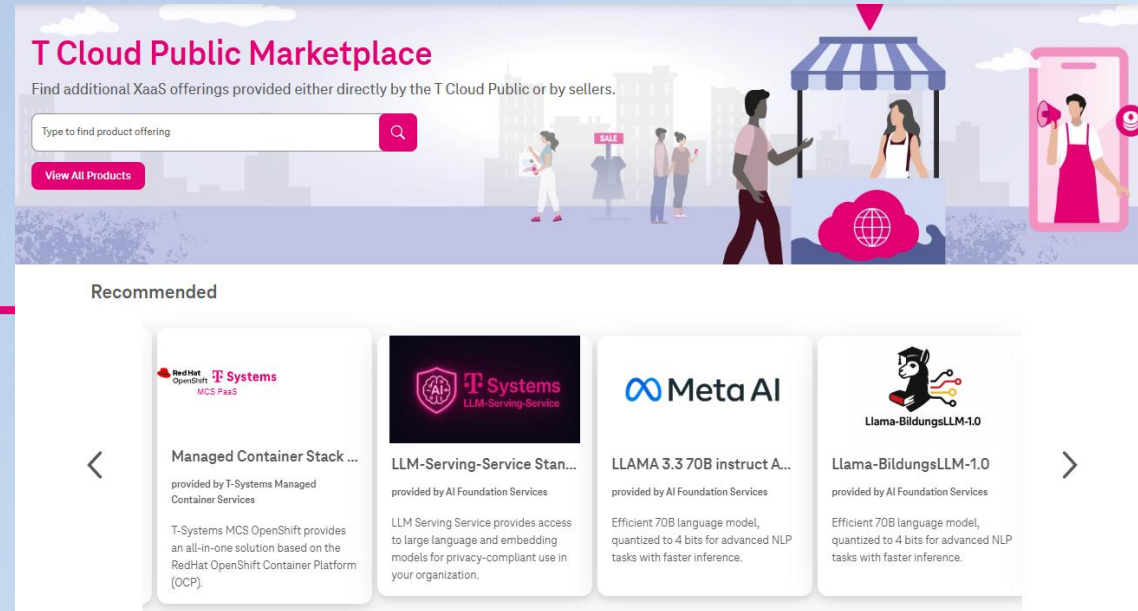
T Cloud Public Marketplace

Find additional XaaS offerings provided either directly by the T Cloud Public or by sellers.

Type to find product offering

View All Products

SALE

Recommended

Red Hat OpenShift T Systems MCS PaaS

Managed Container Stack ...

provided by T-Systems Managed Container Services

T-Systems MCS OpenShift provides an all-in-one solution based on the RedHat OpenShift Container Platform (OCP).

AI T Systems LLM-Serving-Service

LLM-Serving-Service Stan...

provided by AI Foundation Services

LLM Serving Service provides access to large language and embedding models for privacy-compliant use in your organization.

Meta AI

LLAMA 3.3 70B instruct A...

provided by AI Foundation Services

Efficient 70B language model, quantized to 4 bits for advanced NLP tasks with faster inference.

Llama-BildungsLLM-1.0

Llama-BildungsLLM-1.0

provided by AI Foundation Services

Efficient 70B language model, quantized to 4 bits for advanced NLP tasks with faster inference.